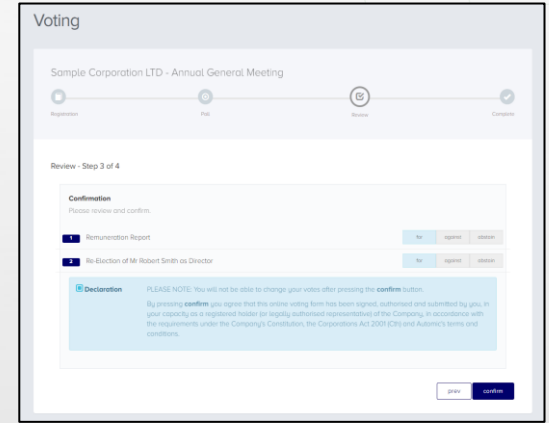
Voting

Sample Corporation LTD - Annual General Meeting

Registration

Poll

Review

Complete

Review - Step 3 of 4

Confirmation

Please review and confirm.

1 Remuneration Report

for against abstain

2 Re-Election of Mr Robert Smith as Director

for against abstain

Declaration

PLEASE NOTE: You will not be able to change your votes after pressing the confirm button.

By pressing confirm you agree that this online voting form has been signed, authorised and submitted by you, in your capacity as a registered holder (or legally authorised representative) of the Company, in accordance with the requirements under the Company's Constitution, the Corporations Act 2001 (Cth) and Automic's terms and conditions.

prev

confirm